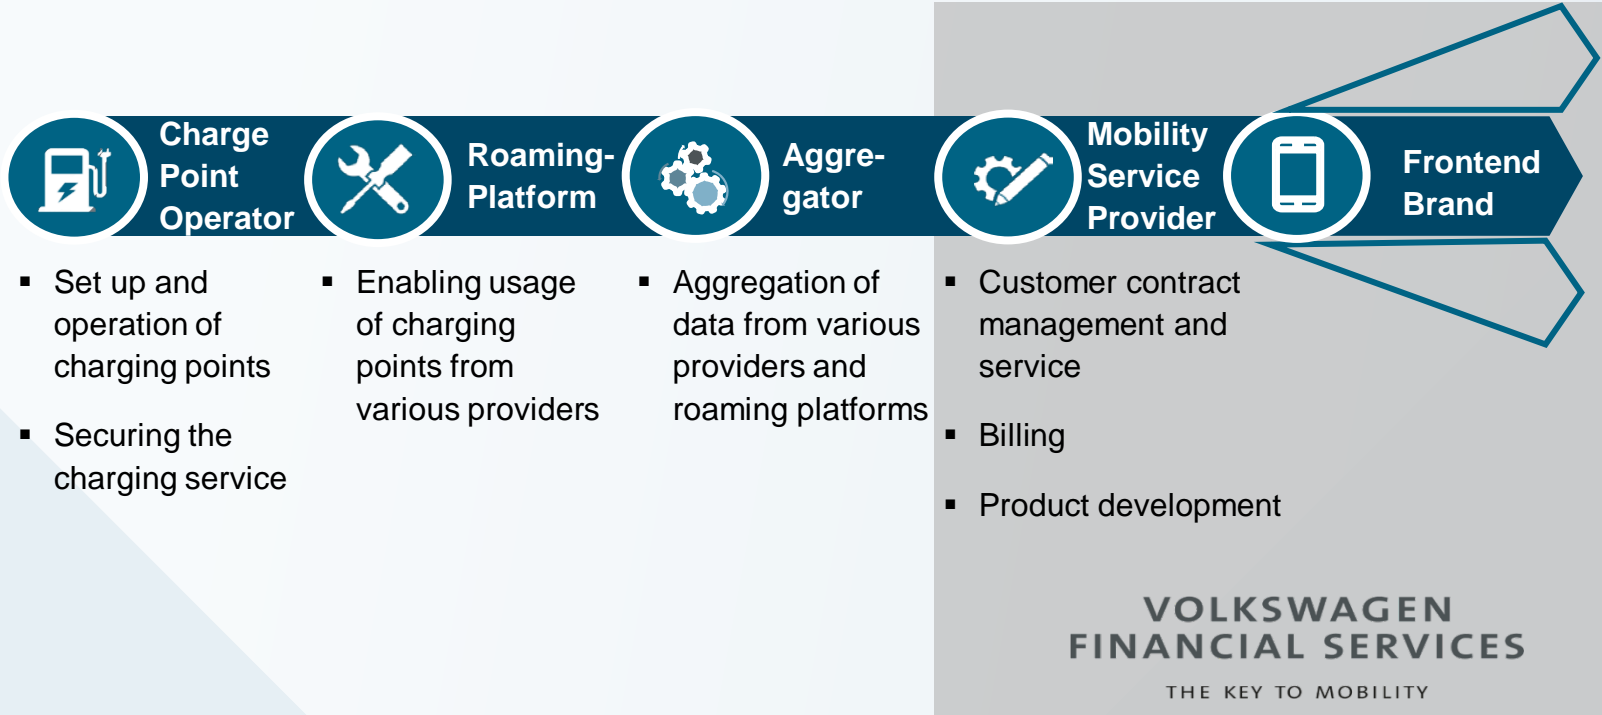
Charge Point Operator

Roaming-Platform

Aggre-gator

Mobility Service Provider

Frontend Brand

▪ Set up and operation of charging points

▪ Securing the charging service

▪ Enabling usage of charging points from various providers

▪ Aggregation of data from various providers and roaming platforms

▪ Customer contract management and service

▪ Billing

▪ Product development

VOLKSWAGEN FINANCIAL SERVICES

THE KEY TO MOBILITY